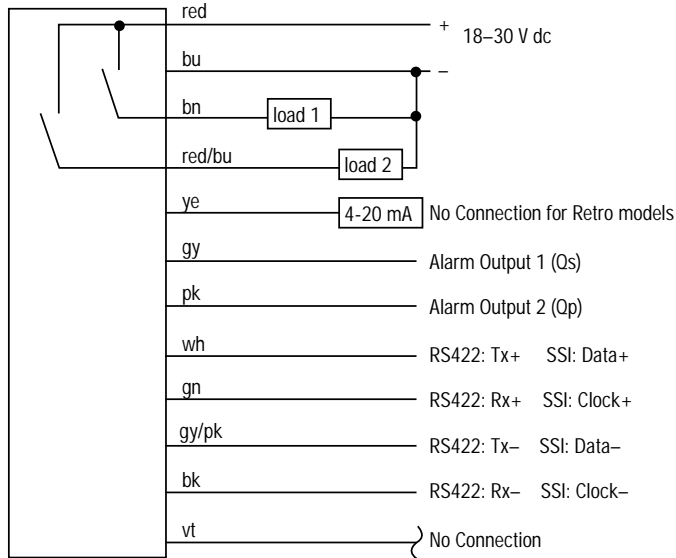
red
+ 18–30 V dc
bu
–
bn
load 1
red/bu
load 2
ye
4-20 mA
No Connection for Retro models
gy
Alarm Output 1 (Qs)
pk
Alarm Output 2 (Qp)
wh
RS422: Tx+ SSI: Data+
gn
RS422: Rx+ SSI: Clock+
gy/pk
RS422: Tx– SSI: Data–
bk
RS422: Rx– SSI: Clock–
vt
No Connection